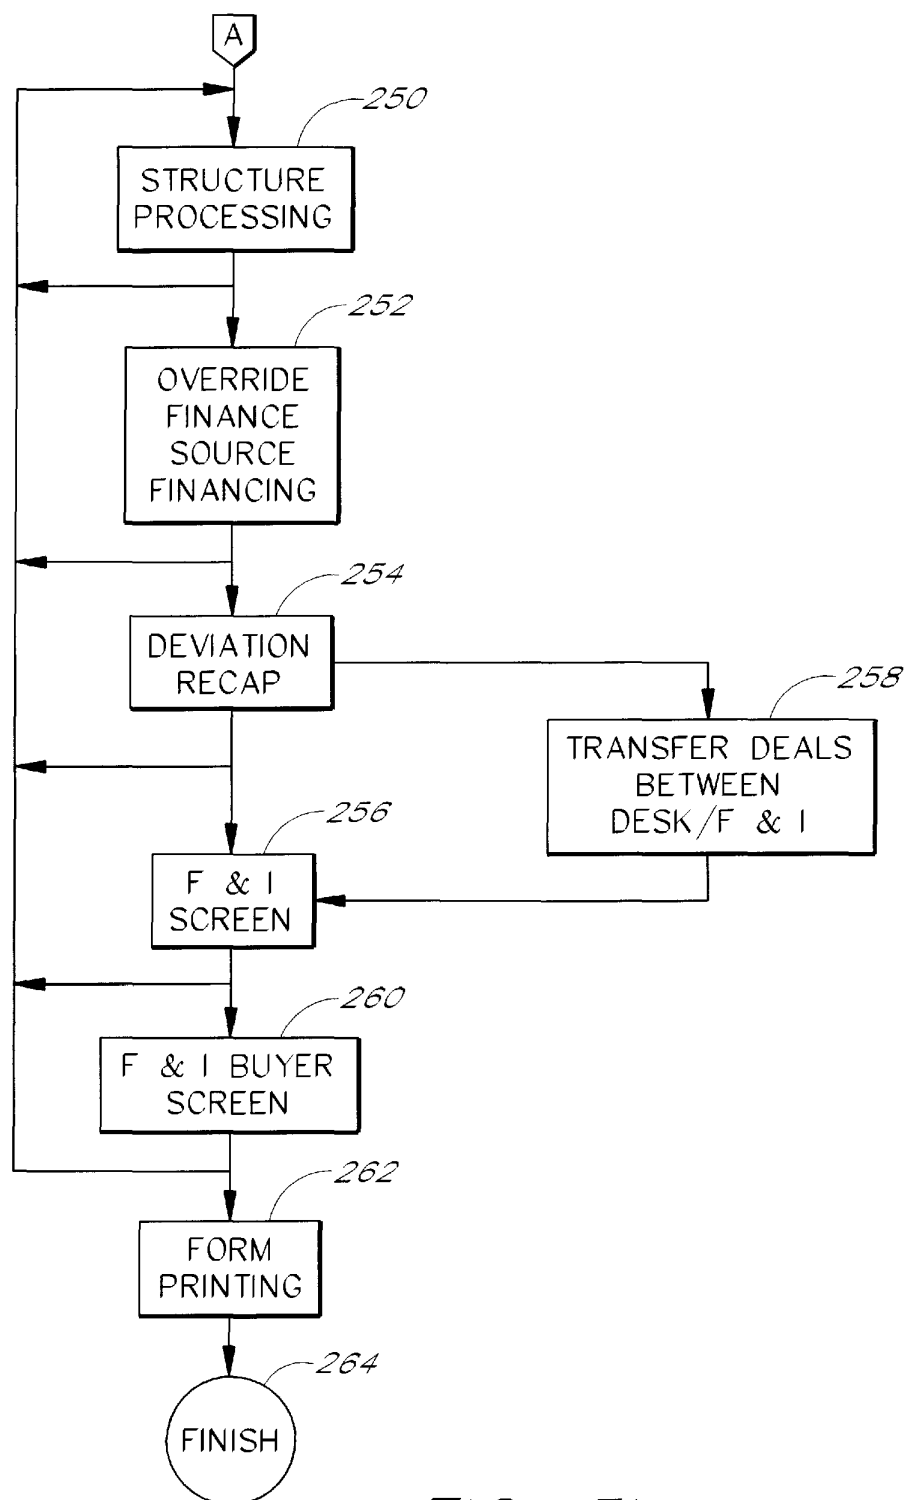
A

250

STRUCTURE PROCESSING

252

OVERRIDE FINANCE SOURCE FINANCING

254

DEVIATION RECAP

258

TRANSFER DEALS BETWEEN DESK/F & I

256

F & I SCREEN

260

F & I BUYER SCREEN

262

FORM PRINTING

264

FINISH